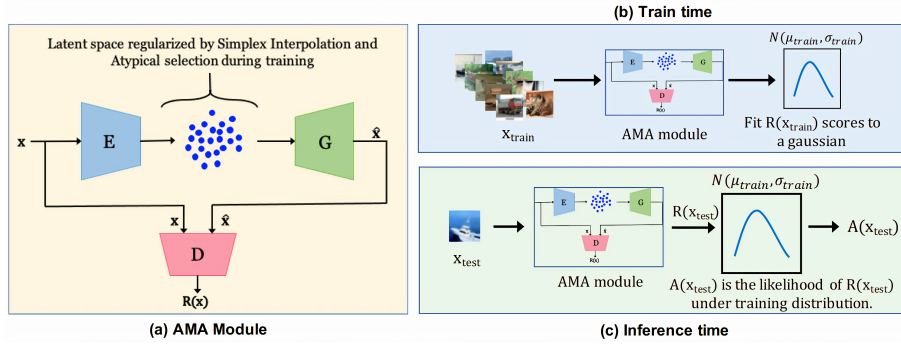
Latent space regularized by Simplex Interpolation and Atypical selection during training

x

E

G

$\hat{x}$

x

$\hat{x}$

D

R(x)

(a) AMA Module

(b) Train time

$N(\mu_{train}, \sigma_{train})$

E

G

D

R(x)

$x_{train}$

AMA module

Fit $R(x_{train})$ scores to a gaussian

$N(\mu_{train}, \sigma_{train})$

E

G

x

$\hat{x}$

D

R(x)

$R(x_{test})$

$A(x_{test})$

$x_{test}$

AMA module

$A(x_{test})$ is the likelihood of $R(x_{test})$ under training distribution.

(c) Inference time